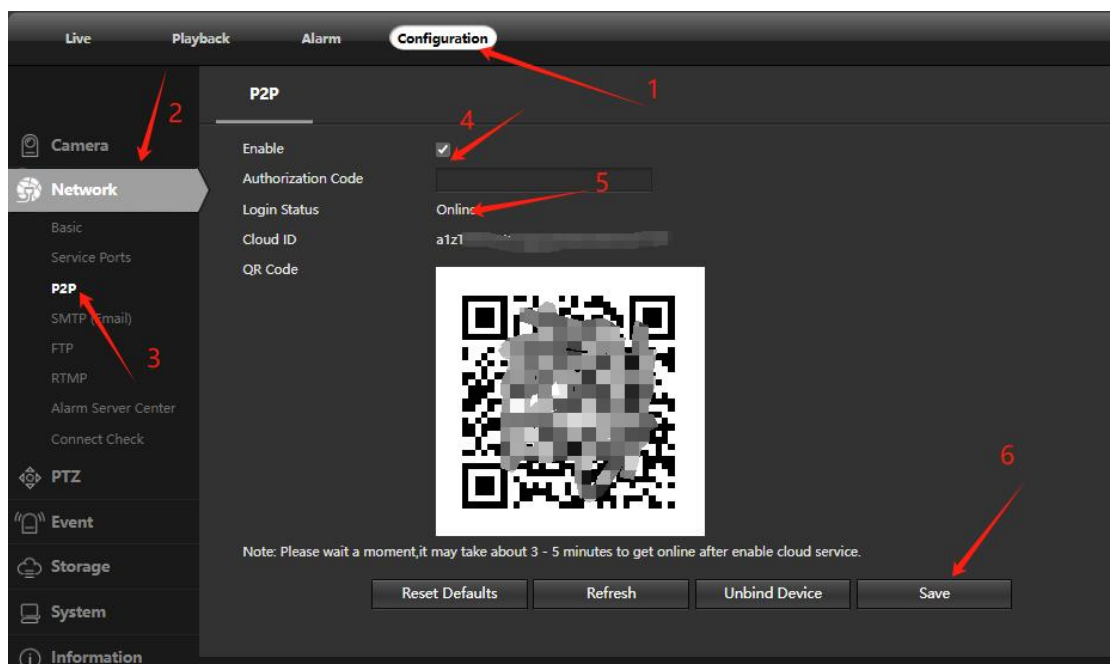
Live Playback Alarm Configuration

1

2

P2P

Camera

Network

Basic

Service Ports

P2P

SMTP (Email)

FTP

RTMP

Alarm Server Center

Connect Check

PTZ

Event

Storage

System

Information

3

4

5

Enable

Authorization Code

Login Status Online

Cloud ID a1z1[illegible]

QR Code

6

Note: Please wait a moment,it may take about 3 - 5 minutes to get online after enable cloud service.

Reset Defaults Refresh Unbind Device Save